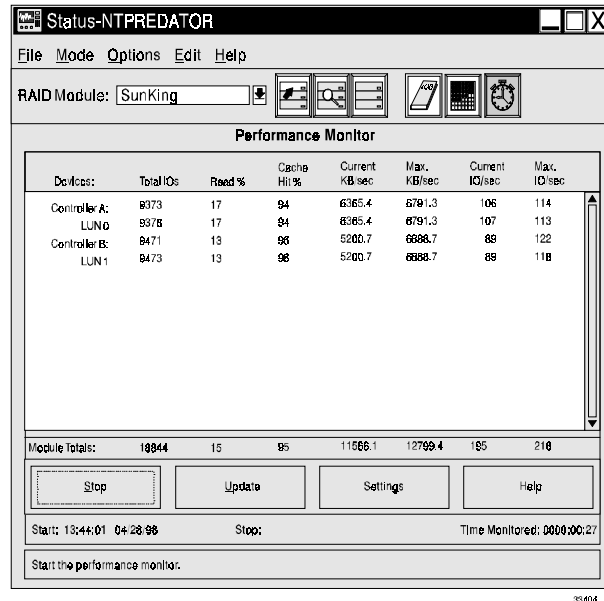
Status-NTPREDATOR

File Mode Options Edit Help

RAID Module: SunKing

Performance Monitor

| Devices: | Total IOs | Read % | Cache Hit % | Current KB/sec | Max. KB/sec | Current IO/sec | Max. IO/sec |
|---|---|---|---|---|---|---|---|
| Controller A: | 9373 | 17 | 94 | 6365.4 | 6791.3 | 106 | 114 |
| LUN 0 | 9376 | 17 | 94 | 6365.4 | 6791.3 | 107 | 113 |
| Controller B: | 9471 | 13 | 96 | 5200.7 | 6688.7 | 89 | 122 |
| LUN 1 | 9473 | 13 | 96 | 5200.7 | 6688.7 | 89 | 118 |
| Module Totals: | 18844 | 15 | 95 | 11566.1 | 12799.4 | 195 | 216 |

Stop Update Settings Help

Start: 13:44:01 04:28:98 Stop: Time Monitored: 0000:00:27

Start the performance monitor.

35404